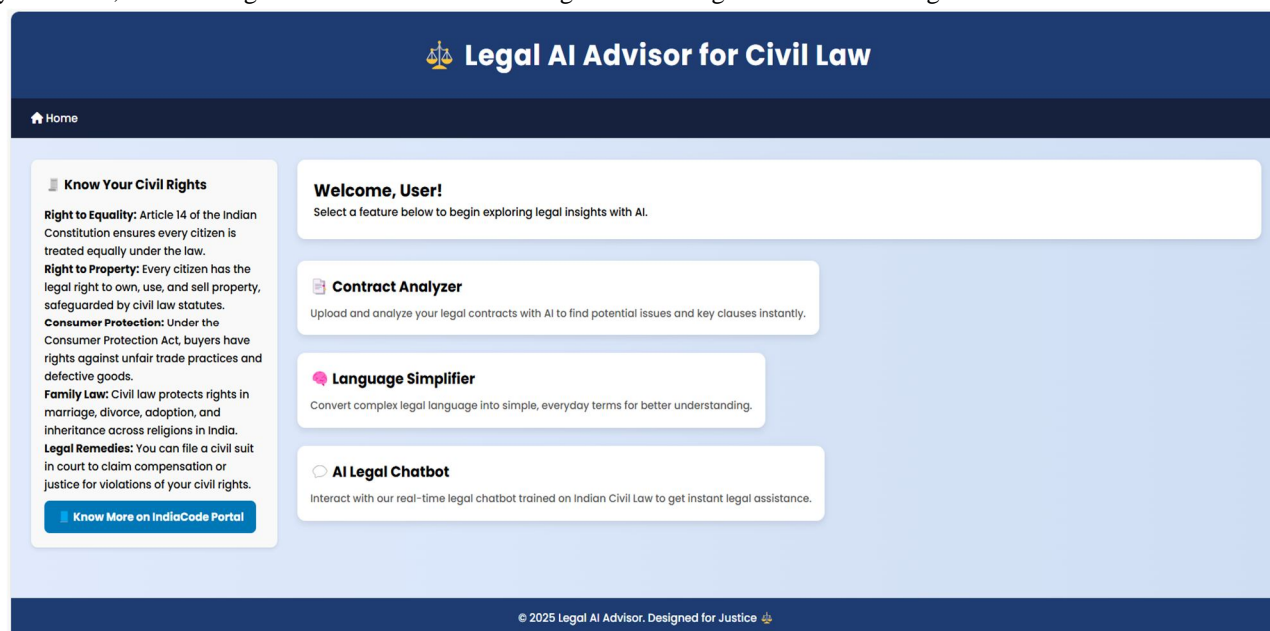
⚖️ Legal AI Advisor for Civil Law

Home

Know Your Civil Rights

**Right to Equality:** Article 14 of the Indian Constitution ensures every citizen is treated equally under the law.
**Right to Property:** Every citizen has the legal right to own, use, and sell property, safeguarded by civil law statutes.
**Consumer Protection:** Under the Consumer Protection Act, buyers have rights against unfair trade practices and defective goods.
**Family Law:** Civil law protects rights in marriage, divorce, adoption, and inheritance across religions in India.
**Legal Remedies:** You can file a civil suit in court to claim compensation or justice for violations of your civil rights.

Know More on IndiaCode Portal

Welcome, User!
Select a feature below to begin exploring legal insights with AI.

Contract Analyzer
Upload and analyze your legal contracts with AI to find potential issues and key clauses instantly.

Language Simplifier
Convert complex legal language into simple, everyday terms for better understanding.

AI Legal Chatbot
Interact with our real-time legal chatbot trained on Indian Civil Law to get instant legal assistance.

© 2025 Legal AI Advisor. Designed for Justice ⚖️